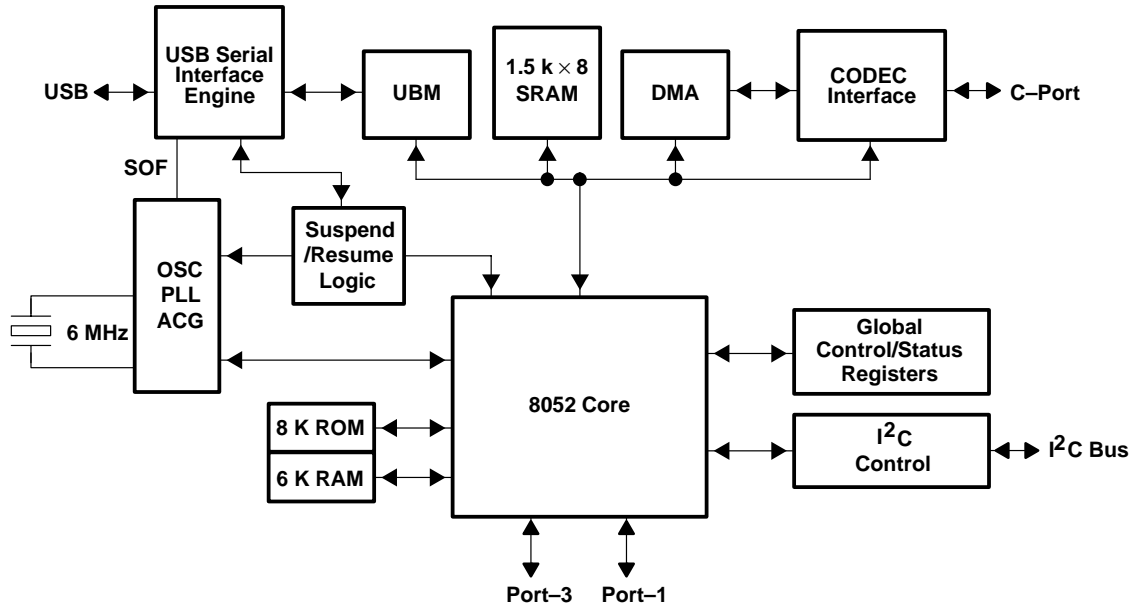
USB

USB Serial Interface Engine

UBM

1.5 k $\times$ 8 SRAM

DMA

CODEC Interface

C–Port

SOF

Suspend /Resume Logic

OSC PLL ACG

6 MHz

8052 Core

Global Control/Status Registers

8 K ROM

6 K RAM

$I^2C$ Control

$I^2C$ Bus

Port–3

Port–1